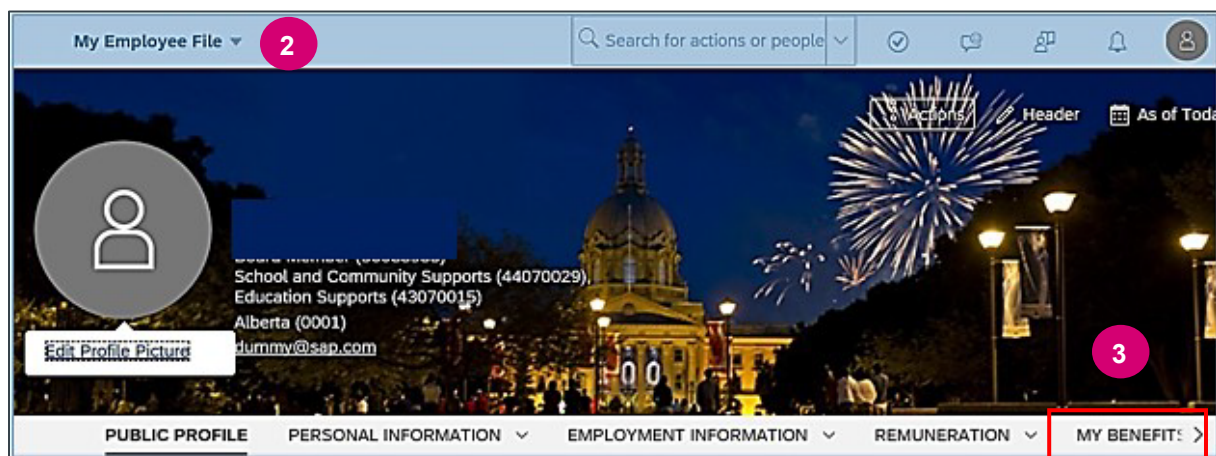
My Employee File

2

Search for actions or people

Actions

Header

As of Toda

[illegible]

School and Community Supports (44070029),
Education Supports (43070015)

Alberta (0001)

dummy@sap.com

Edit Profile Picture

3

PUBLIC PROFILE

PERSONAL INFORMATION

EMPLOYMENT INFORMATION

REMUNERATION

MY BENEFITS